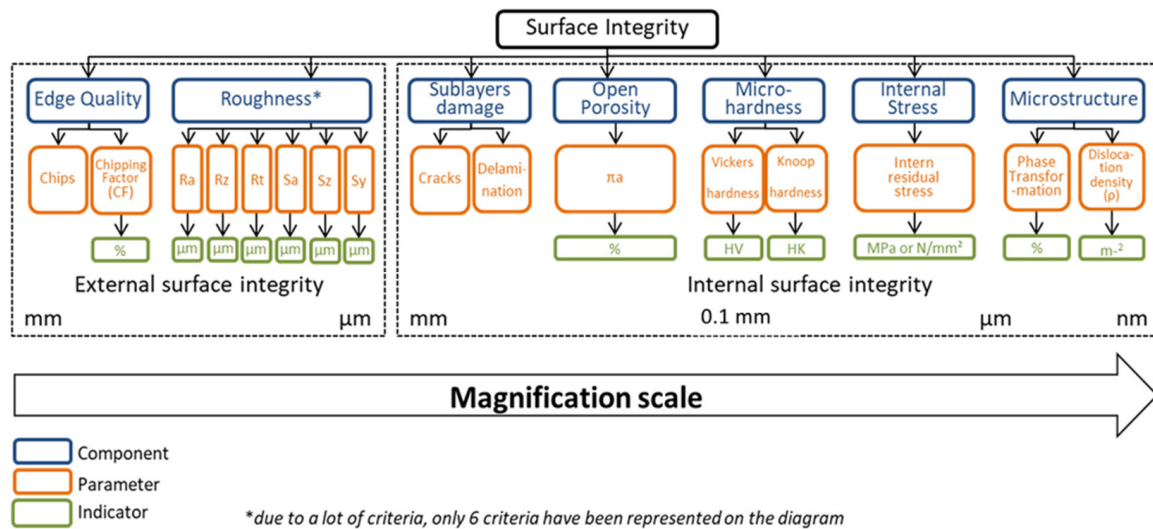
Surface Integrity

Edge Quality

Roughness*

Chips

Chipping Factor (CF)

%

Ra

Rz

Rt

Sa

Sz

Sy

µm

µm

µm

µm

µm

µm

External surface integrity

mm

µm

Sublayers damage

Open Porosity

Micro-hardness

Internal Stress

Microstructure

Cracks

Delamination

πa

%

Vickers hardness

Knoop hardness

HV

HK

Intern residual stress

MPa or N/mm²

Phase Transformation

Dislocation density (ρ)

%

m⁻²

Internal surface integrity

mm

0.1 mm

µm

nm

Magnification scale

Component

Parameter

Indicator

*due to a lot of criteria, only 6 criteria have been represented on the diagram